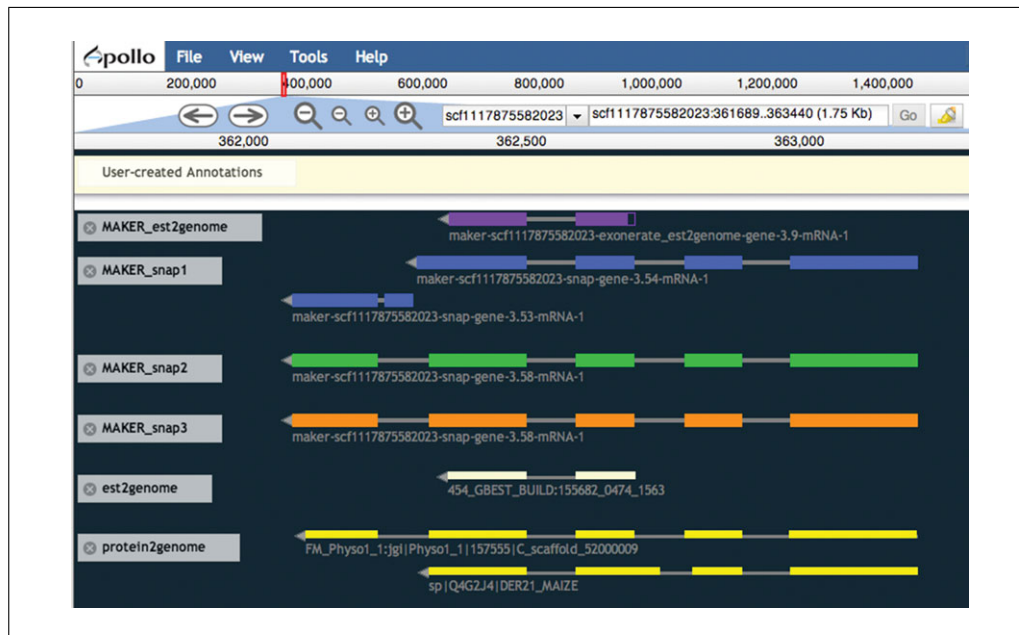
Apollo File View Tools Help

0 200,000 400,000 600,000 800,000 1,000,000 1,200,000 1,400,000

scf1117875582023 scf1117875582023:361689..363440 (1.75 Kb) Go

362,000 362,500 363,000

User-created Annotations

MAKER_est2genome
maker-scf1117875582023-exonerate_est2genome-gene-3.9-mRNA-1

MAKER_snap1
maker-scf1117875582023-snap-gene-3.54-mRNA-1
maker-scf1117875582023-snap-gene-3.53-mRNA-1

MAKER_snap2
maker-scf1117875582023-snap-gene-3.58-mRNA-1

MAKER_snap3
maker-scf1117875582023-snap-gene-3.58-mRNA-1

est2genome
454_GBEST_BUILD:155682_0474_1563

protein2genome
FM_Physo1_1:jgi|Physo1_1|157555|C_scaffold_52000009
sp|Q4G2J4|DER21_MAIZE